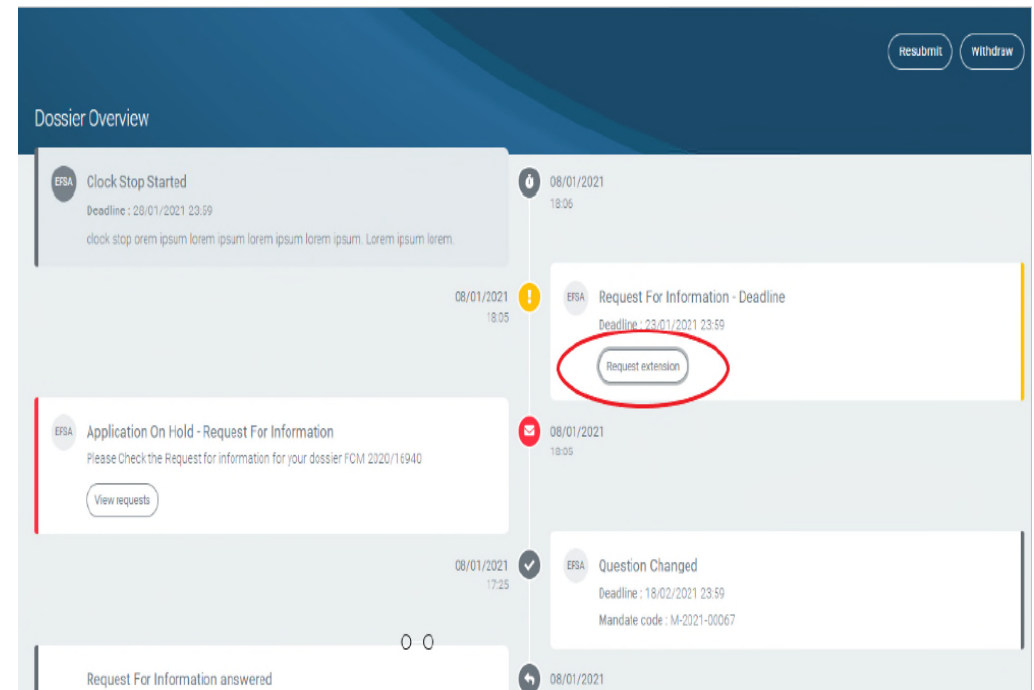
Resubmit Withdraw

Dossier Overview

EFSA Clock Stop Started
Deadline : 28/01/2021 23:59
clock stop orem ipsum lorem ipsum lorem ipsum lorem ipsum. Lorem ipsum lorem.

08/01/2021
18:06

08/01/2021
18:05

EFSA Request For Information - Deadline
Deadline : 23/01/2021 23:59
Request extension

EFSA Application On Hold - Request For Information
Please Check the Request for information for your dossier FCM 2020/16940
View requests

08/01/2021
18:05

08/01/2021
17:25

EFSA Question Changed
Deadline : 18/02/2021 23:59
Mandate code : M-2021-00067

Request For Information answered

08/01/2021